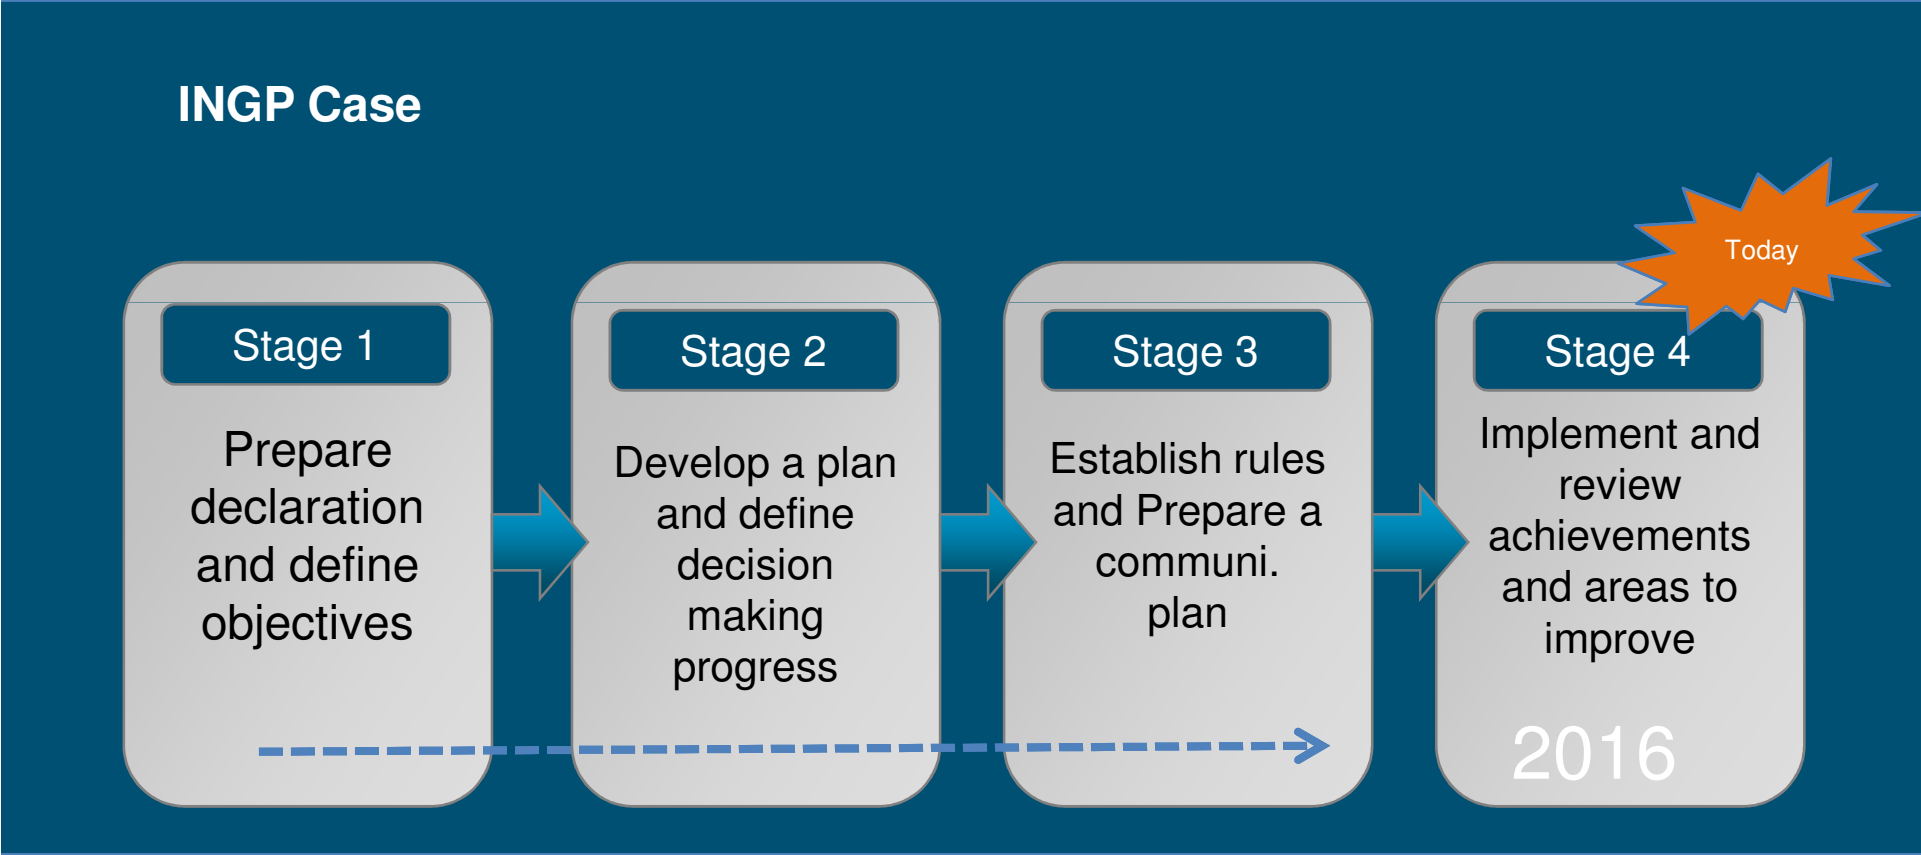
INGP Case

Today

Stage 1

Prepare declaration and define objectives

Stage 2

Develop a plan and define decision making progress

Stage 3

Establish rules and Prepare a communi. plan

Stage 4

Implement and review achievements and areas to improve

2016